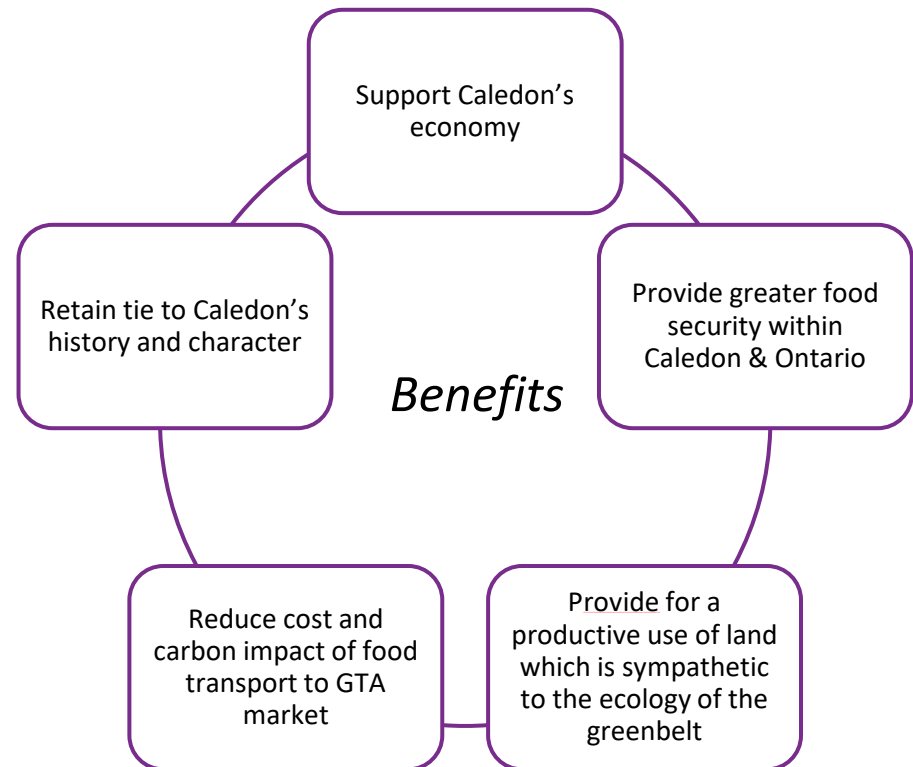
Support Caledon's economy

Provide greater food security within Caledon & Ontario

Provide for a productive use of land which is sympathetic to the ecology of the greenbelt

Reduce cost and carbon impact of food transport to GTA market

Retain tie to Caledon's history and character

Benefits